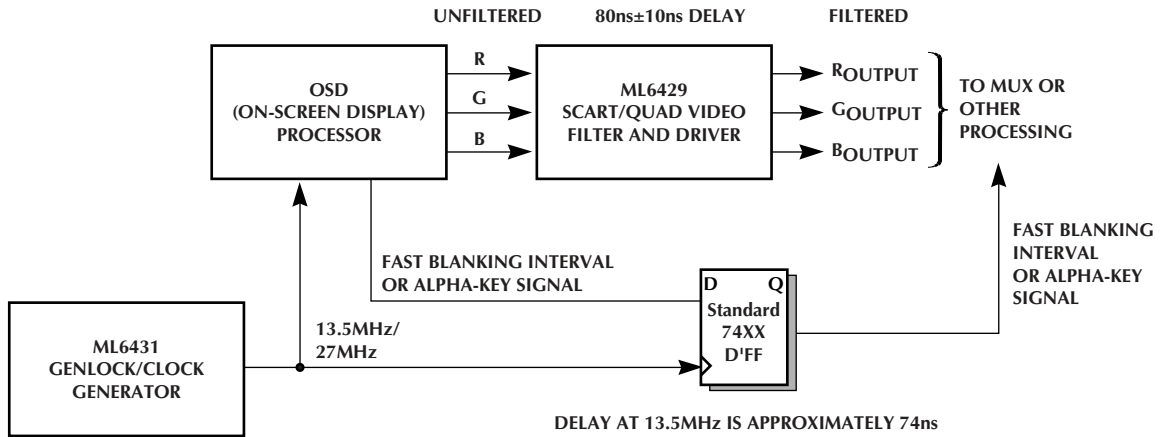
UNFILTERED

80ns±10ns DELAY

FILTERED

OSD
(ON-SCREEN DISPLAY)
PROCESSOR

R

G

B

ML6429
SCART/QUAD VIDEO
FILTER AND DRIVER

$R_{OUTPUT}$

$G_{OUTPUT}$

$B_{OUTPUT}$

TO MUX OR
OTHER
PROCESSING

FAST BLANKING
INTERVAL
OR ALPHA-KEY
SIGNAL

FAST BLANKING INTERVAL
OR ALPHA-KEY SIGNAL

D

Q

Standard
74XX
D'FF

ML6431
GENLOCK/CLOCK
GENERATOR

13.5MHz/
27MHz

DELAY AT 13.5MHz IS APPROXIMATELY 74ns